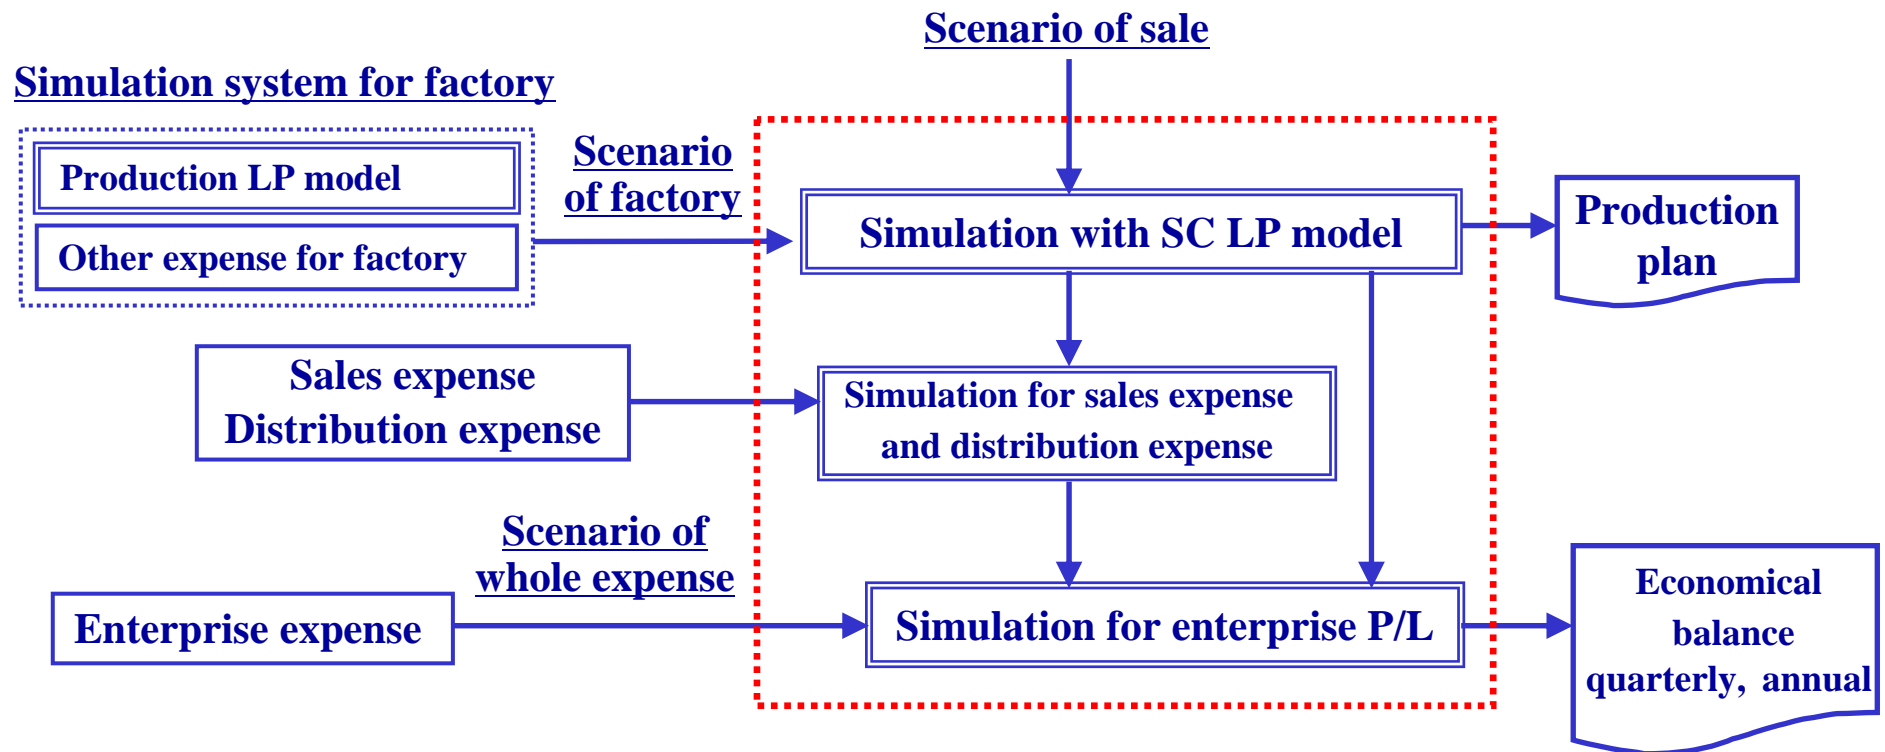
Scenario of sale

Simulation system for factory

Production LP model

Other expense for factory

Scenario of factory

Simulation with SC LP model

Production plan

Sales expense
Distribution expense

Simulation for sales expense and distribution expense

Scenario of whole expense

Enterprise expense

Simulation for enterprise P/L

Economical balance quarterly, annual